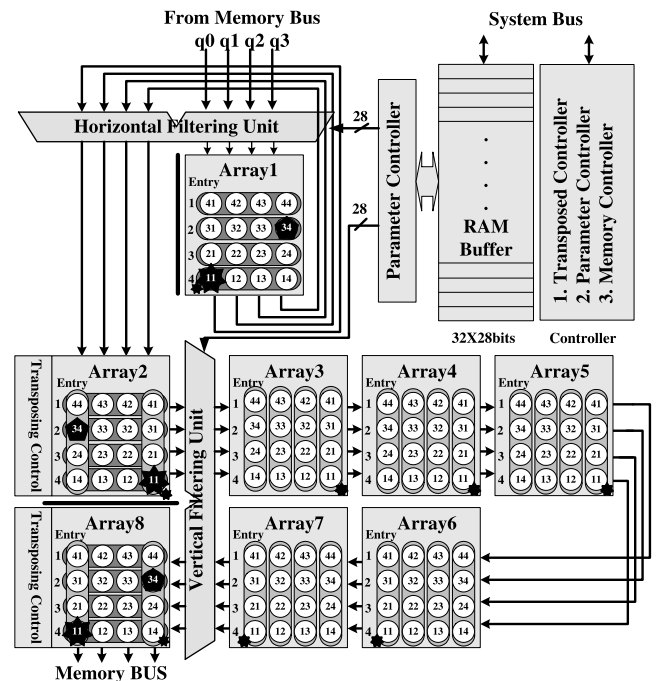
From Memory Bus
q0 q1 q2 q3

System Bus

Horizontal Filtering Unit

28

28

Parameter Controller

RAM Buffer

32X28bits

1. Transposed Controller
2. Parameter Controller
3. Memory Controller

Controller

Array1
Entry
1 41 42 43 44
2 31 32 33 34
3 21 22 23 24
4 11 12 13 14

Transposing Control
Array2
Entry
1 44 43 42 41
2 34 33 32 31
3 24 23 22 21
4 14 13 12 11

Vertical Filtering Unit

Array3
Entry
1 44 43 42 41
2 34 33 32 31
3 24 23 22 21
4 14 13 12 11

Array4
Entry
1 44 43 42 41
2 34 33 32 31
3 24 23 22 21
4 14 13 12 11

Array5
Entry
1 44 43 42 41
2 34 33 32 31
3 24 23 22 21
4 14 13 12 11

Transposing Control
Array8
Entry
1 41 42 43 44
2 31 32 33 34
3 21 22 23 24
4 11 12 13 14

Array7
Entry
1 41 42 43 44
2 31 32 33 34
3 21 22 23 24
4 11 12 13 14

Array6
Entry
1 41 42 43 44
2 31 32 33 34
3 21 22 23 24
4 11 12 13 14

Memory BUS